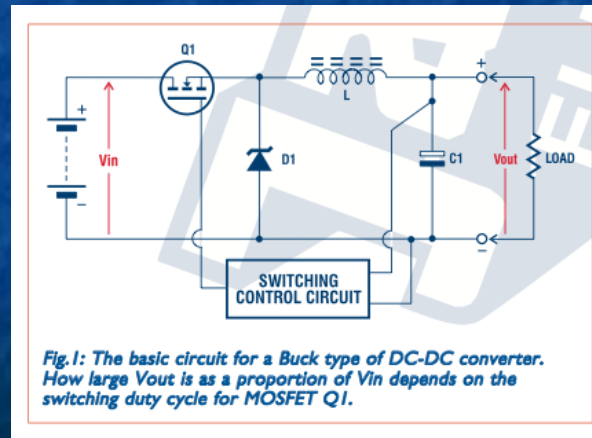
Q1

+

–

Vin

L

D1

C1

+

Vout

LOAD

–

SWITCHING CONTROL CIRCUIT

Fig.1: The basic circuit for a Buck type of DC-DC converter. How large Vout is as a proportion of Vin depends on the switching duty cycle for MOSFET Q1.